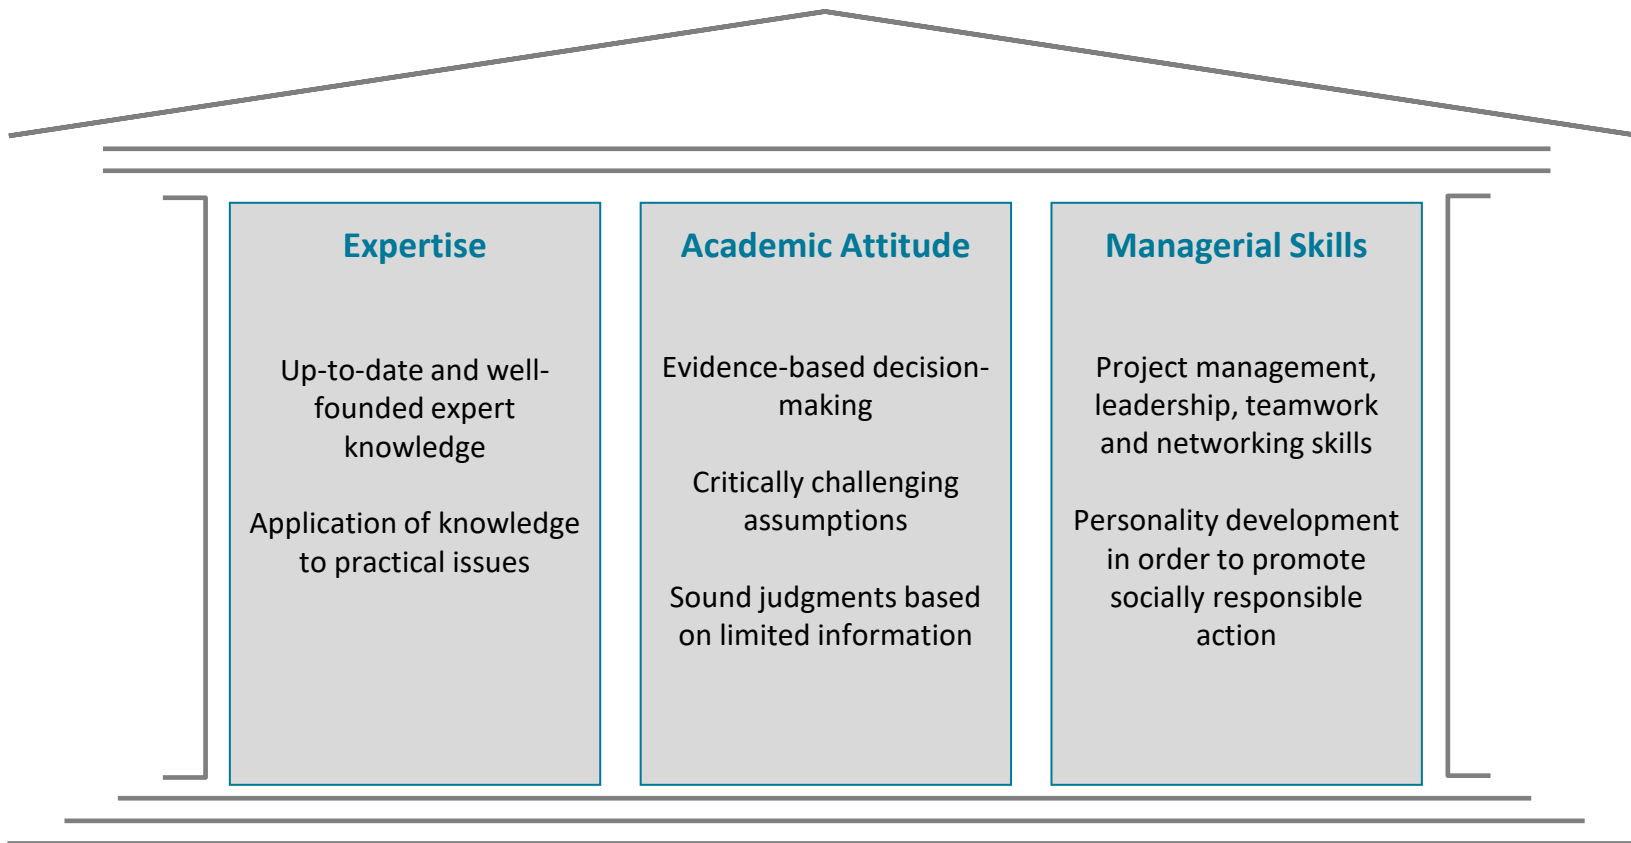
Expertise

Up-to-date and well-founded expert knowledge

Application of knowledge to practical issues

Academic Attitude

Evidence-based decision-making

Critically challenging assumptions

Sound judgments based on limited information

Managerial Skills

Project management, leadership, teamwork and networking skills

Personality development in order to promote socially responsible action